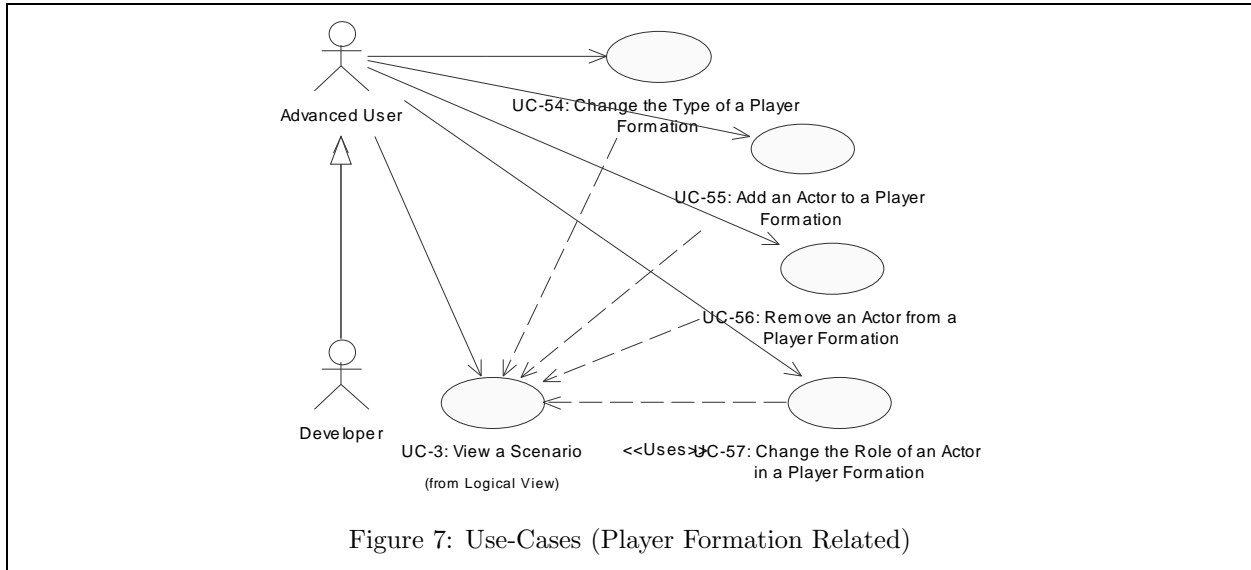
Advanced User

UC-54: Change the Type of a Player Formation

UC-55: Add an Actor to a Player Formation

UC-56: Remove an Actor from a Player Formation

Developer

UC-3: View a Scenario

(from Logical View)

<<Uses>>

UC-57: Change the Role of an Actor in a Player Formation

Figure 7: Use-Cases (Player Formation Related)